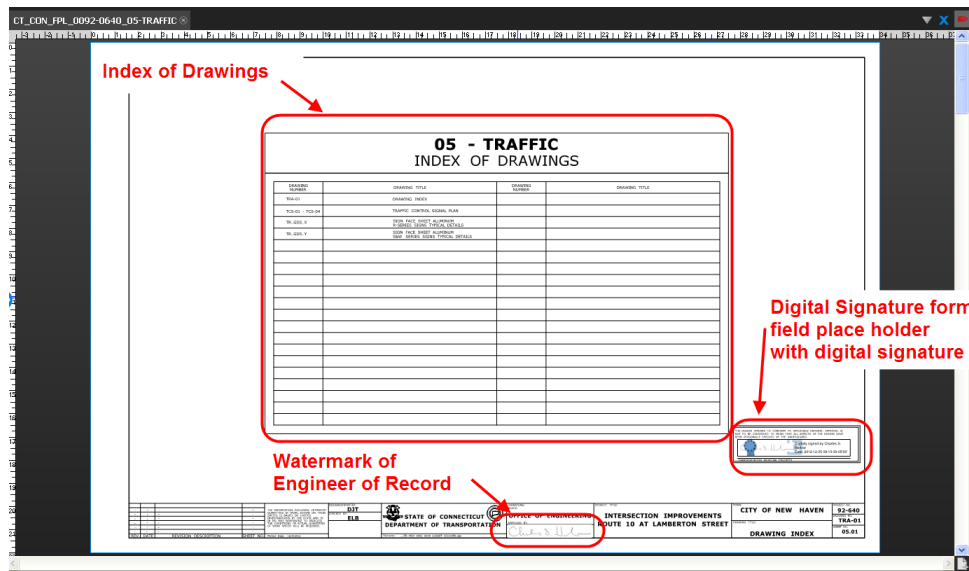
CT_CON_FPL_0092-0640_05-TRAFFIC

Index of Drawings

05 - TRAFFIC
INDEX OF DRAWINGS

| DRAWING NUMBER | DRAWING TITLE | DRAWING NUMBER | DRAWING TITLE |
|---|---|---|---|
| TRA-01 | DRAWING INDEX | | |
| TCS-01 - TCS-04 | TRAFFIC CONTROL SIGNAL PLAN | | |
| TR-1205_X | SIGN FACE SHEET ALUMINUM R-SERIES SIGNS TYPICAL DETAILS | | |
| TR-1205_Y | SIGN FACE SHEET ALUMINUM W&M SERIES SIGNS TYPICAL DETAILS | | |

Digital Signature form field place holder with digital signature

Digitally signed by Charles, II
Date: 2012.12.05

Watermark of Engineer of Record

DJT
ELB

STATE OF CONNECTICUT
DEPARTMENT OF TRANSPORTATION

OFFICE OF ENGINEERING

INTERSECTION IMPROVEMENTS
ROUTE 10 AT LAMBERTON STREET

CITY OF NEW HAVEN

92-640

TRA-01

DRAWING INDEX

05.01

REV. DATE REVISION DESCRIPTION SHEET NO.